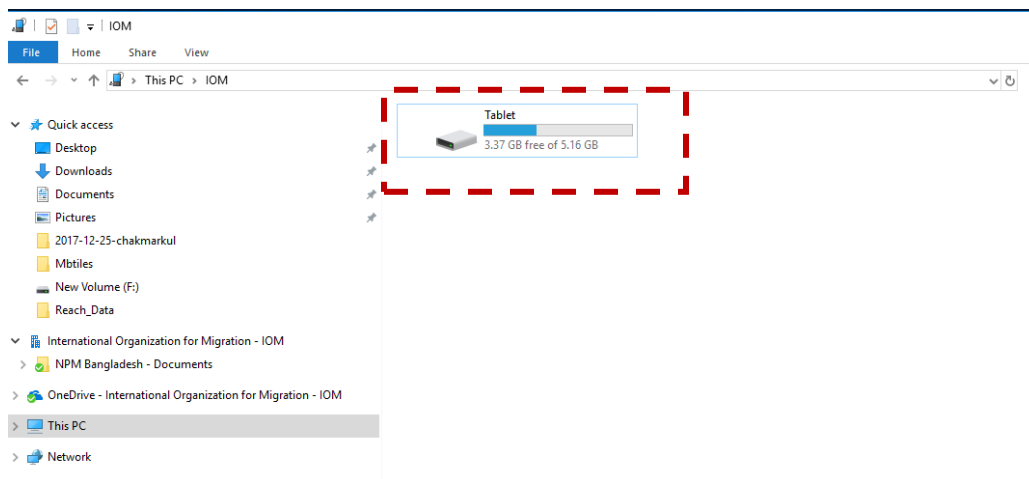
IOM

File Home Share View

This PC > IOM

Quick access
Desktop
Downloads
Documents
Pictures
2017-12-25-chakmarkul
Mbtiles
New Volume (F:)
Reach_Data

International Organization for Migration - IOM
NPM Bangladesh - Documents

OneDrive - International Organization for Migration - IOM

This PC

Network

Tablet
3.37 GB free of 5.16 GB